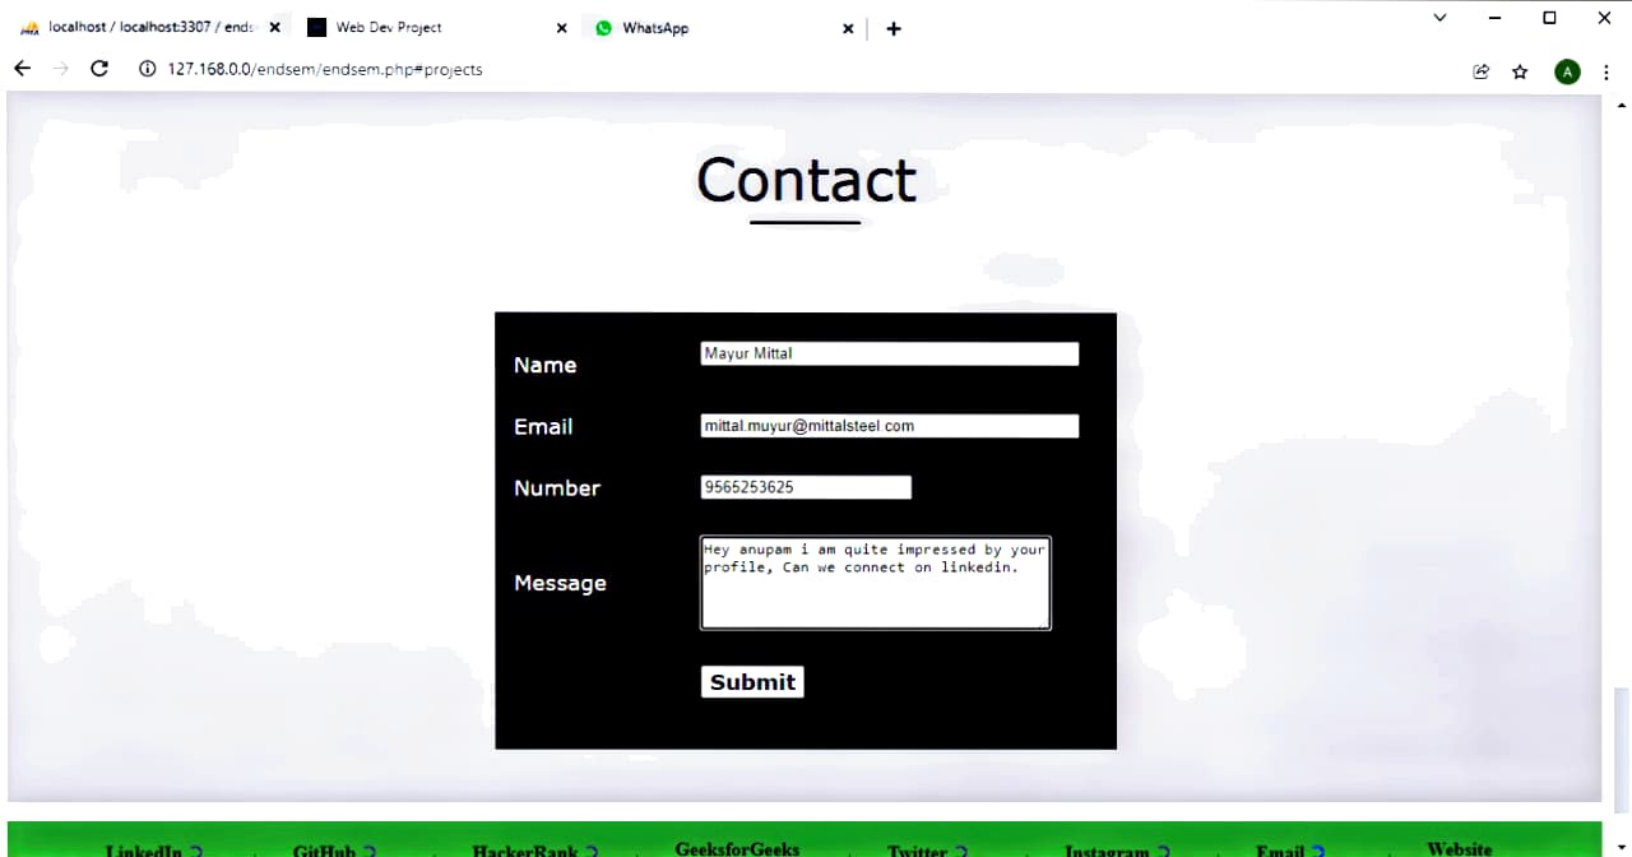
localhost / localhost:3307 / ends ×
Web Dev Project ×
WhatsApp ×
+

127.168.0.0/endsem/endsem.php#projects

A

Contact

Name
Mayur Mittal

Email
mittal.muyur@mittalsteel com

Number
9565253625

Message
Hey anupam i am quite impressed by your profile, Can we connect on linkedin.

Submit

LinkedIn GitHub HackerRank GeeksforGeeks Twitter Instagram Email Website